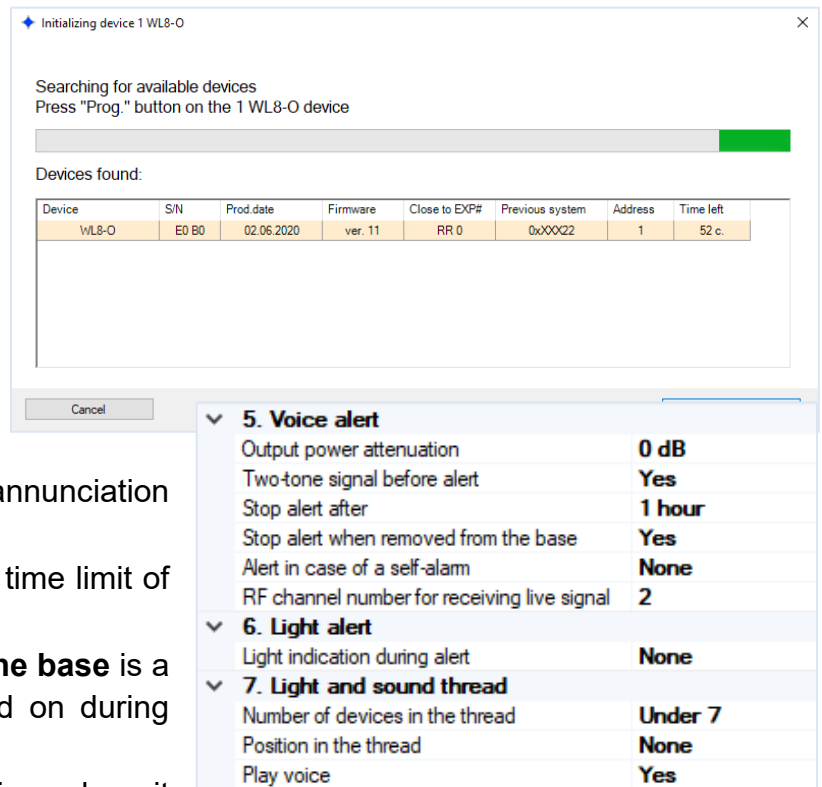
Initializing device 1 WL8-O

Searching for available devices
Press "Prog." button on the 1 WL8-O device

Devices found:

| Device | S/N | Prod.date | Firmware | Close to EXP# | Previous system | Address | Time left |
|---|---|---|---|---|---|---|---|
| WL8-O | E0 B0 | 02.06.2020 | ver. 11 | RR 0 | 0xXXX22 | 1 | 52 c. |

Cancel

| 5. Voice alert | |
|---|---|
| Output power attenuation | 0 dB |
| Two-tone signal before alert | Yes |
| Stop alert after | 1 hour |
| Stop alert when removed from the base | Yes |
| Alert in case of a self-alarm | None |
| RF channel number for receiving live signal | 2 |
| 6. Light alert | |
| Light indication during alert | None |
| 7. Light and sound thread | |
| Number of devices in the thread | Under 7 |
| Position in the thread | None |
| Play voice | Yes |

annunciation

time limit of

he base is a

d on during